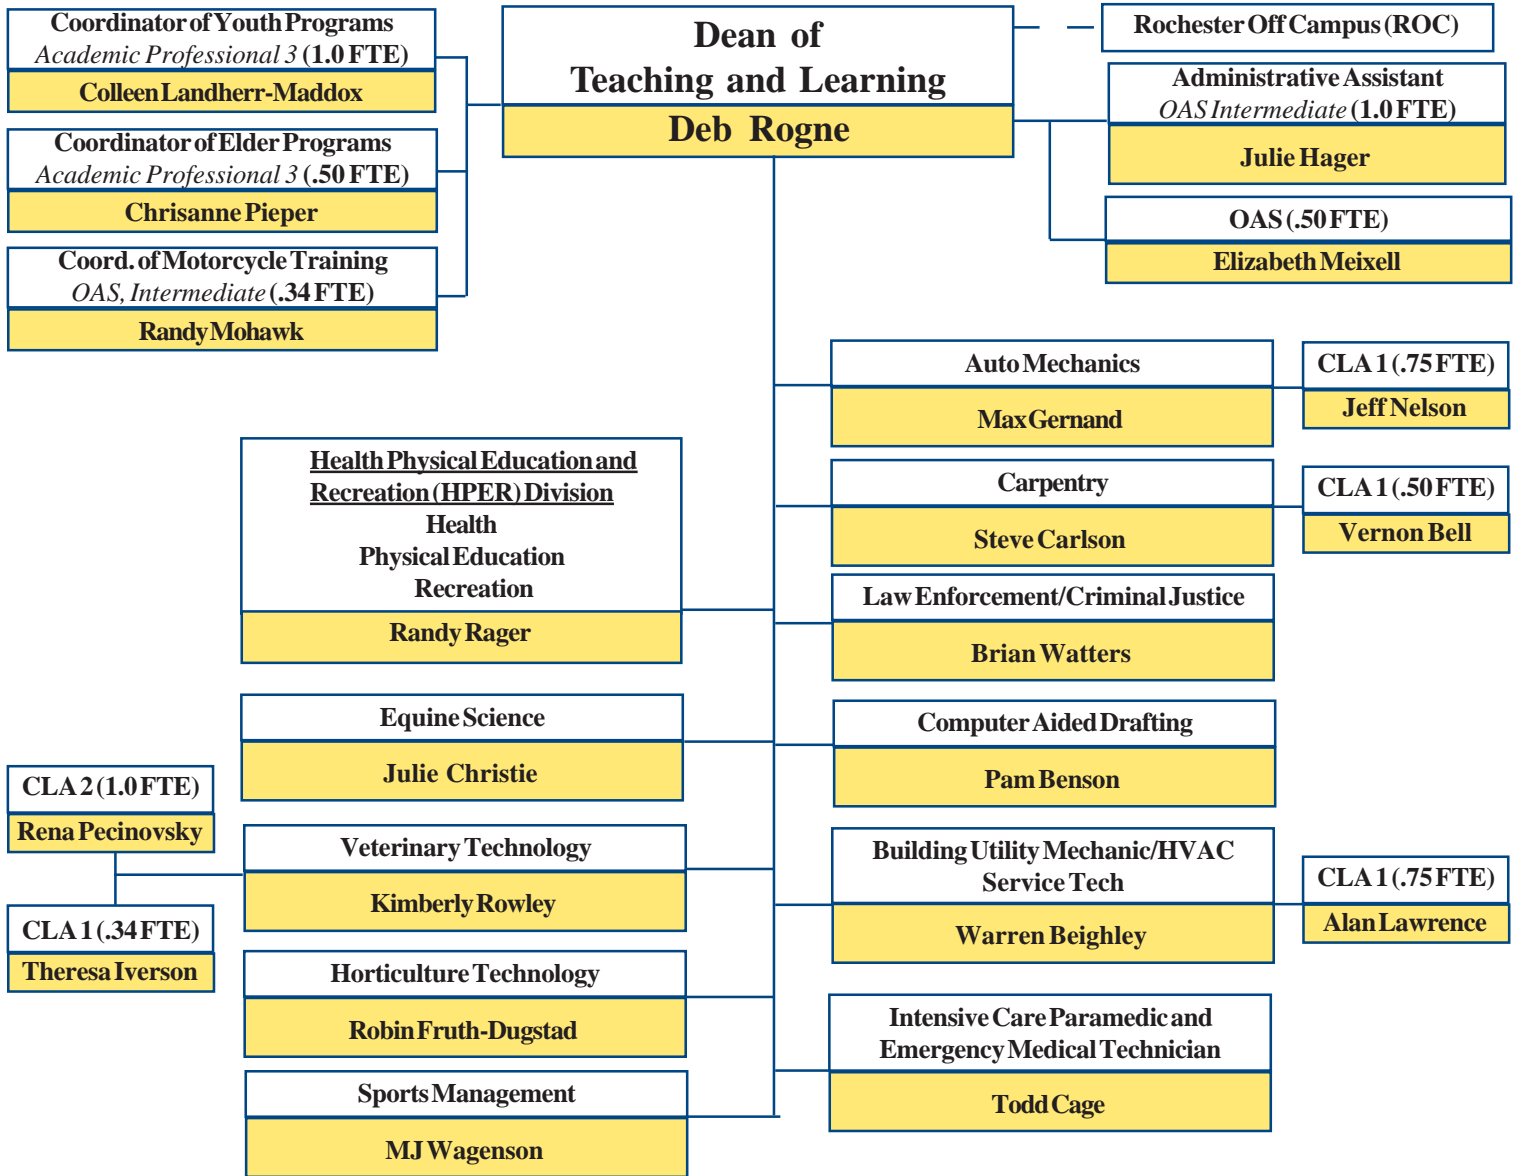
Coordinator of Youth Programs
Academic Professional 3 (1.0 FTE)
Colleen Landherr-Maddox

Coordinator of Elder Programs
Academic Professional 3 (.50 FTE)
Chrisanne Pieper

Coord. of Motorcycle Training
OAS, Intermediate (.34 FTE)
Randy Mohawk

Dean of
Teaching and Learning
Deb Rogne

Rochester Off Campus (ROC)

Administrative Assistant
OAS Intermediate (1.0 FTE)
Julie Hager

OAS (.50 FTE)
Elizabeth Meixell

Auto Mechanics
Max Gernand

CLA 1 (.75 FTE)
Jeff Nelson

Health Physical Education and Recreation (HPER) Division
Health
Physical Education
Recreation
Randy Rager

Carpentry
Steve Carlson

CLA 1 (.50 FTE)
Vernon Bell

Law Enforcement/Criminal Justice
Brian Watters

Equine Science
Julie Christie

Computer Aided Drafting
Pam Benson

CLA 2 (1.0 FTE)
Rena Pecinovsky

Veterinary Technology
Kimberly Rowley

Building Utility Mechanic/HVAC Service Tech
Warren Beighley

CLA 1 (.75 FTE)
Alan Lawrence

CLA 1 (.34 FTE)
Theresa Iverson

Horticulture Technology
Robin Fruth-Dugstad

Intensive Care Paramedic and Emergency Medical Technician
Todd Cage

Sports Management
MJ Wagenson